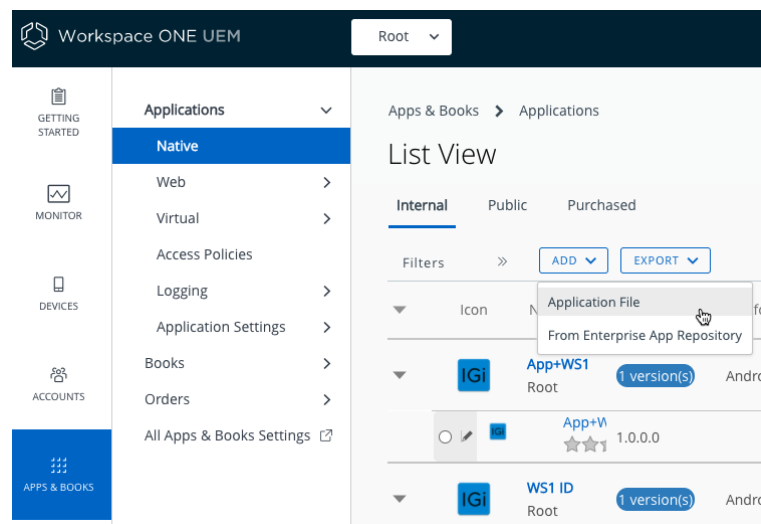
Workspace ONE UEM

Root

GETTING STARTED

MONITOR

DEVICES

ACCOUNTS

APPS & BOOKS

Applications

Native

Web

Virtual

Access Policies

Logging

Application Settings

Books

Orders

All Apps & Books Settings

Apps & Books > Applications

List View

Internal Public Purchased

Filters » ADD EXPORT

Application File

From Enterprise App Repository

Icon N

IGi App+WS1 Root 1 version(s) Andro

App+W 1.0.0.0

IGi WS1 ID Root 1 version(s) Andro